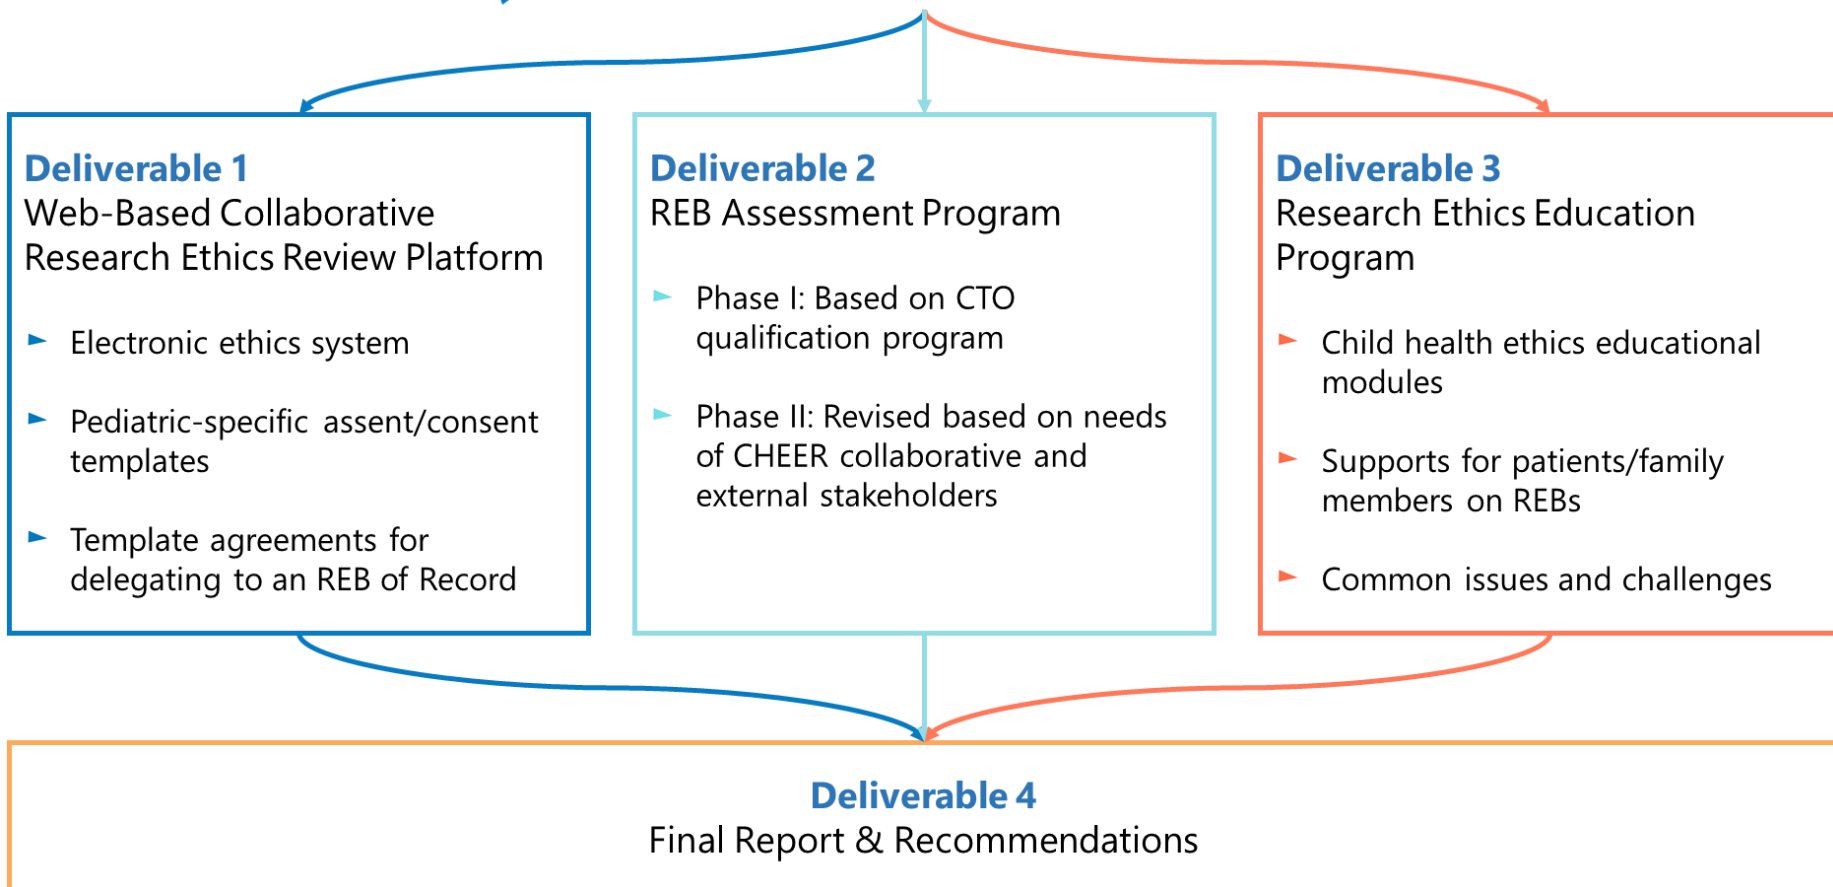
Deliverable 1
Web-Based Collaborative Research Ethics Review Platform

► Electronic ethics system

► Pediatric-specific assent/consent templates

► Template agreements for delegating to an REB of Record

Deliverable 2
REB Assessment Program

► Phase I: Based on CTO qualification program

► Phase II: Revised based on needs of CHEER collaborative and external stakeholders

Deliverable 3
Research Ethics Education Program

► Child health ethics educational modules

► Supports for patients/family members on REBs

► Common issues and challenges

Deliverable 4
Final Report & Recommendations